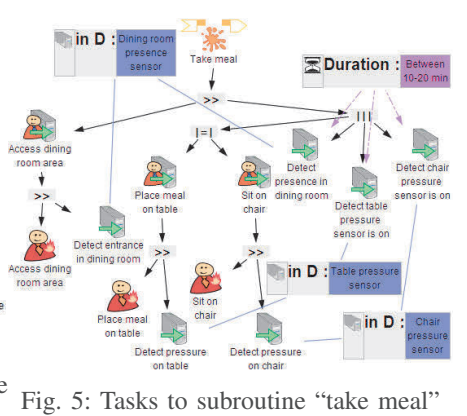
in D : Dining room presence sensor

Take meal

Duration : Between 10-20 min

>>

|||

Access dining room area

|=|

Detect presence in dining room

Detect chair pressure sensor is on

Place meal on table

Sit on chair

Detect table pressure sensor is on

>>

Detect entrance in dining room

>>

>>

Access dining room area

Sit on chair

in D : Table pressure sensor

Place meal on table

in D : Chair pressure sensor

Detect pressure on table

Detect pressure on chair

Fig. 5: Tasks to subroutine “take meal”